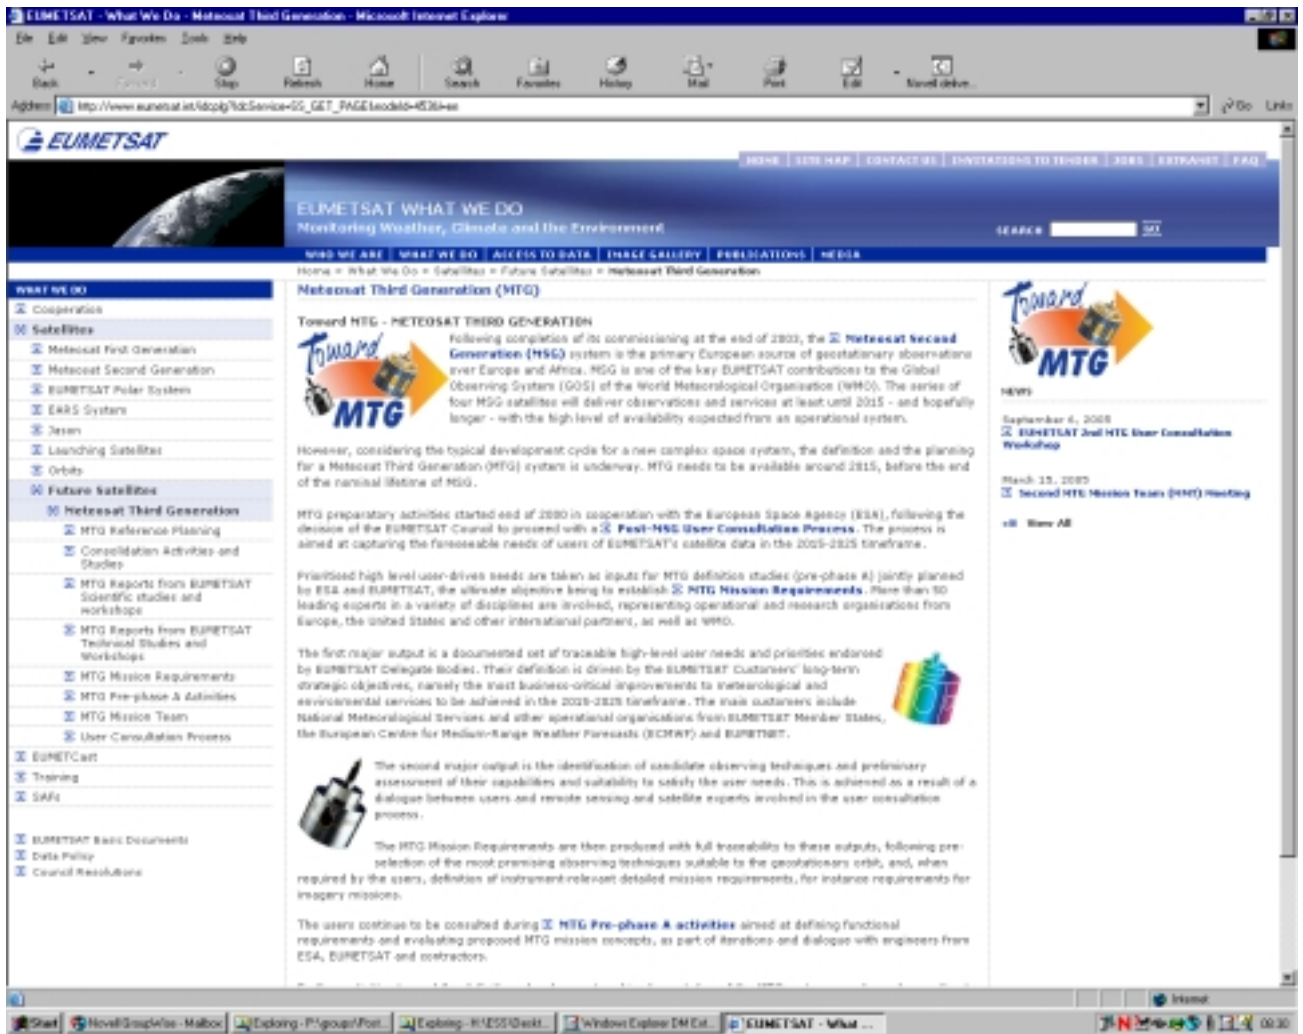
EUMETSAT - What We Do - Meteosat Third Generation - Microsoft Internet Explorer

File Edit View Favorites Tools Help

Back Forward Stop Refresh Home Search Favorites History Mail Print Edit Novell delive...

Address http://www.eumetsat.int/idcplg?IdcService=SS_GET_PAGE&nodeId=453&l=en

Go Links

EUMETSAT

HOME | SITE MAP | CONTACT US | INVITATIONS TO TENDER | JOBS | EXTRANET | FAQ

EUMETSAT WHAT WE DO
Monitoring Weather, Climate and the Environment

SEARCH

WHO WE ARE | WHAT WE DO | ACCESS TO DATA | IMAGE GALLERY | PUBLICATIONS | MEDIA

Home > What We Do > Satellites > Future Satellites > Meteosat Third Generation

WHAT WE DO
Cooperation
Satellites
Meteosat First Generation
Meteosat Second Generation
EUMETSAT Polar System
EARS System
Jason
Launching Satellites
Orbits
Future Satellites
Meteosat Third Generation
MTG Reference Planning
Consolidation Activities and Studies
MTG Reports from EUMETSAT Scientific studies and workshops
MTG Reports from EUMETSAT Technical Studies and Workshops
MTG Mission Requirements
MTG Pre-phase A Activities
MTG Mission Team
User Consultation Process
EUMETCast
Training
SAFs

EUMETSAT Basic Documents
Data Policy
Council Resolutions

Meteosat Third Generation (MTG)

Toward MTG - METEOSAT THIRD GENERATION

Toward MTG

Following completion of its commissioning at the end of 2003, the Meteosat Second Generation (MSG) system is the primary European source of geostationary observations over Europe and Africa. MSG is one of the key EUMETSAT contributions to the Global Observing System (GOS) of the World Meteorological Organization (WMO). The series of four MSG satellites will deliver observations and services at least until 2015 - and hopefully longer - with the high level of availability expected from an operational system.

However, considering the typical development cycle for a new complex space system, the definition and the planning for a Meteosat Third Generation (MTG) system is underway. MTG needs to be available around 2015, before the end of the nominal lifetime of MSG.

MTG preparatory activities started end of 2000 in cooperation with the European Space Agency (ESA), following the decision of the EUMETSAT Council to proceed with a Post-MSG User Consultation Process. The process is aimed at capturing the foreseeable needs of users of EUMETSAT's satellite data in the 2015-2025 timeframe.

Prioritised high level user-driven needs are taken as inputs for MTG definition studies (pre-phase A) jointly planned by ESA and EUMETSAT, the ultimate objective being to establish MTG Mission Requirements. More than 50 leading experts in a variety of disciplines are involved, representing operational and research organisations from Europe, the United States and other international partners, as well as WMO.

The first major output is a documented set of traceable high-level user needs and priorities endorsed by EUMETSAT Delegate Bodies. Their definition is driven by the EUMETSAT Customers' long-term strategic objectives, namely the most business-critical improvements to meteorological and environmental services to be achieved in the 2015-2025 timeframe. The main customers include National Meteorological Services and other operational organisations from EUMETSAT Member States, the European Centre for Medium-Range Weather Forecasts (ECMWF) and EUMETNET.

The second major output is the identification of candidate observing techniques and preliminary assessment of their capabilities and suitability to satisfy the user needs. This is achieved as a result of a dialogue between users and remote sensing and satellite experts involved in the user consultation process.

The MTG Mission Requirements are then produced with full traceability to these outputs, following pre-selection of the most promising observing techniques suitable to the geostationary orbit, and, when required by the users, definition of instrument-relevant detailed mission requirements, for instance requirements for imagery missions.

The users continue to be consulted during MTG Pre-phase A activities aimed at defining functional requirements and evaluating proposed MTG mission concepts, as part of iterations and dialogue with engineers from ESA, EUMETSAT and contractors.

Toward MTG

NEWS

September 6, 2005
EUMETSAT 2nd MTG User Consultation Workshop

March 15, 2005
Second MTG Mission Team (MMT) Meeting

View All

Internet

Start | Novell GroupWise - Mailbox | Exploring - P:\group\Post... | Exploring - H:\ESS\Deskt... | Windows Explorer [M Ed... | EUMETSAT - What ...

09:30